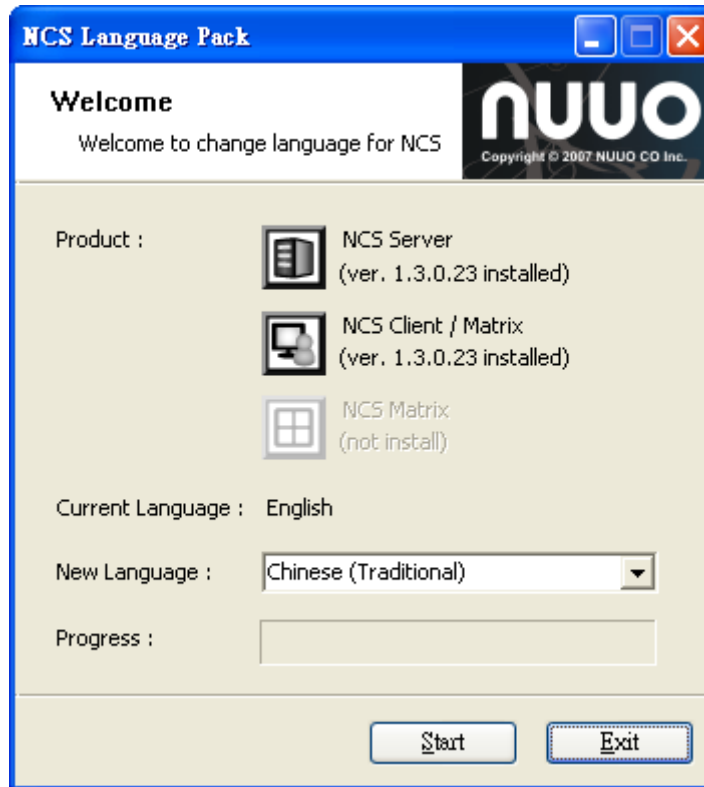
NCS Language Pack

Welcome

Welcome to change language for NCS

NUUO

Copyright © 2007 NUUO CO Inc.

Product :

NCS Server
(ver. 1.3.0.23 installed)

NCS Client / Matrix
(ver. 1.3.0.23 installed)

NCS Matrix
(not install)

Current Language : English

New Language : Chinese (Traditional)

Progress :

Start

Exit